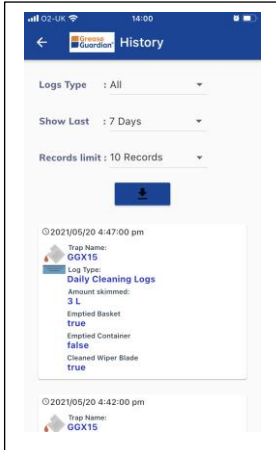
O2-UK 14:00

Grease Guardian History

Logs Type : All

Show Last : 7 Days

Records limit : 10 Records

2021/05/20 4:47:00 pm
Trap Name:
GGX15
Log Type:
Daily Cleaning Logs
Amount skimmed:
3 L
Emptied Basket
true
Emptied Container
false
Cleaned Wiper Blade
true

2021/05/20 4:42:00 pm
Trap Name:
GGX15